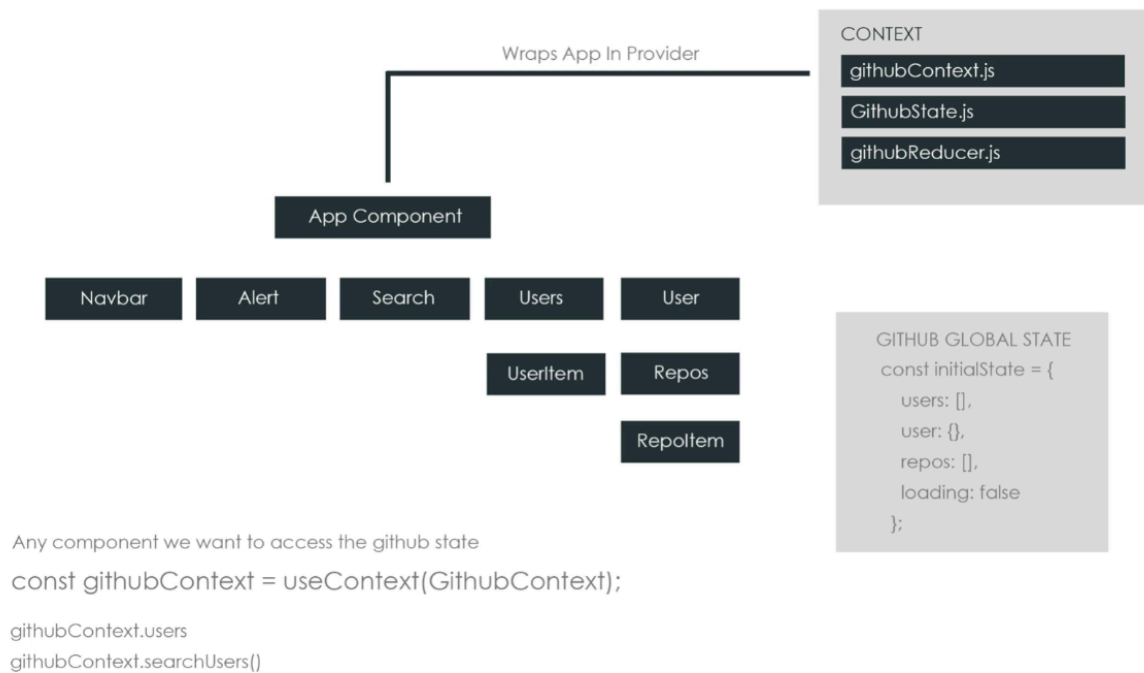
Wraps App In Provider

CONTEXT
githubContext.js
GithubState.js
githubReducer.js

App Component

Navbar
Alert
Search
Users
User

UserItem
Repos

RepoItem

GITHUB GLOBAL STATE
const initialState = {
users: [],
user: {},
repos: [],
loading: false
};

Any component we want to access the github state

const githubContext = useContext(GithubContext);

githubContext.users
githubContext.searchUsers()